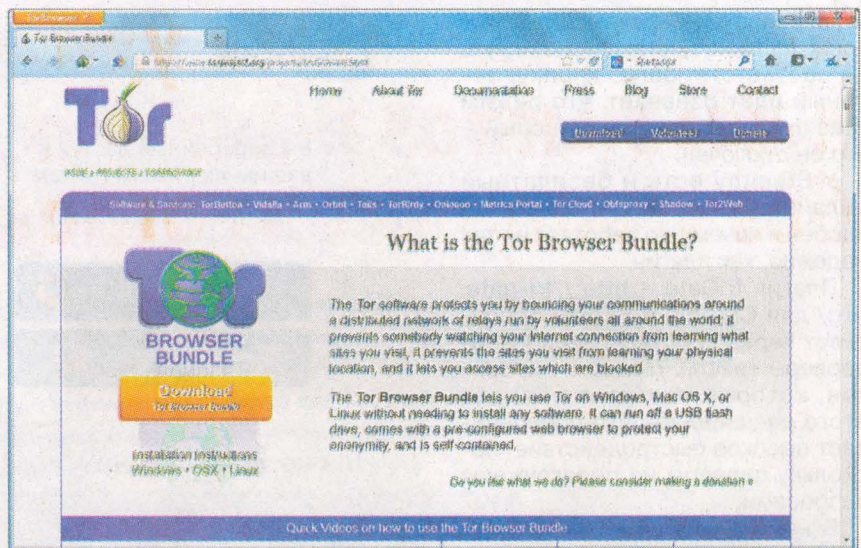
Tor Browser Bundle

Home About Tor Documentation Press Blog Store Contact

Download Volunteer Donate

Tor

HOME » PROJECTS » TORBROWSER

Software & Services: TorButton • Vidalia • Arm • Orbot • Tails • TorBirdy • Onionoo • Metrics Portal • Tor Cloud • Obfsproxy • Shadow • Tor2Web

What is the Tor Browser Bundle?

Tor BROWSER BUNDLE

The Tor software protects you by bouncing your communications around a distributed network of relays run by volunteers all around the world; it prevents somebody watching your Internet connection from learning what sites you visit, it prevents the sites you visit from learning your physical location, and it lets you access sites which are blocked.

Download Tor Browser Bundle

The Tor Browser Bundle lets you use Tor on Windows, Mac OS X, or Linux without needing to install any software. It can run off a USB flash drive, comes with a pre-configured web browser to protect your anonymity, and is self-contained.

Installation Instructions Windows • OSX • Linux

Do you like what we do? Please consider making a donation »

Quick Videos on how to use the Tor Browser Bundle